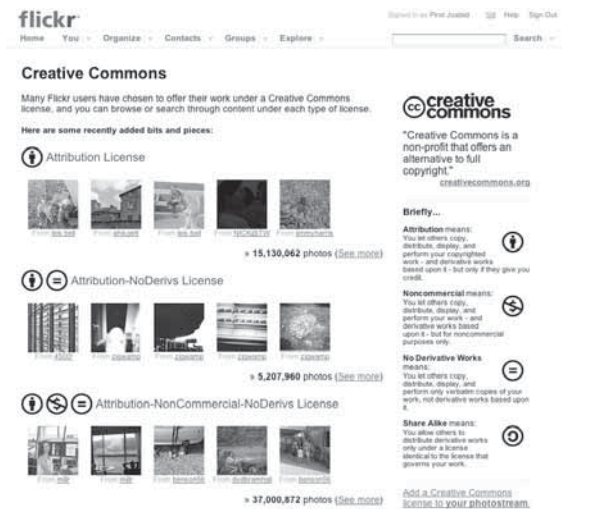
flickr

Signed in as Pinot Joaked | Help | Sign Out

Home | You | Organize | Contacts | Groups | Explore | Search

Creative Commons

Many Flickr users have chosen to offer their work under a Creative Commons license, and you can browse or search through content under each type of license.

Here are some recently added bits and pieces:

Attribution License

From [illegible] From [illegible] From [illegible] From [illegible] From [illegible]

» 15,130,062 photos (See more)

Attribution-NoDerivs License

From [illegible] From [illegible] From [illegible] From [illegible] From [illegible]

» 5,207,960 photos (See more)

Attribution-NonCommercial-NoDerivs License

From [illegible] From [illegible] From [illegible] From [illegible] From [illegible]

» 37,000,872 photos (See more)

creative commons

"Creative Commons is a non-profit that offers an alternative to full copyright."
creativecommons.org

Briefly...

Attribution means:
You let others copy, distribute, display, and perform your copyrighted work - and derivative works based upon it - but only if they give you credit.

Noncommercial means:
You let others copy, distribute, display, and perform your work - and derivative works based upon it - but for noncommercial purposes only.

No Derivative Works means:
You let others copy, distribute, display, and perform only verbatim copies of your work, not derivative works based upon it.

Share Alike means:
You allow others to distribute derivative works only under a license identical to the license that governs your work.

Add a Creative Commons license to your photostream.